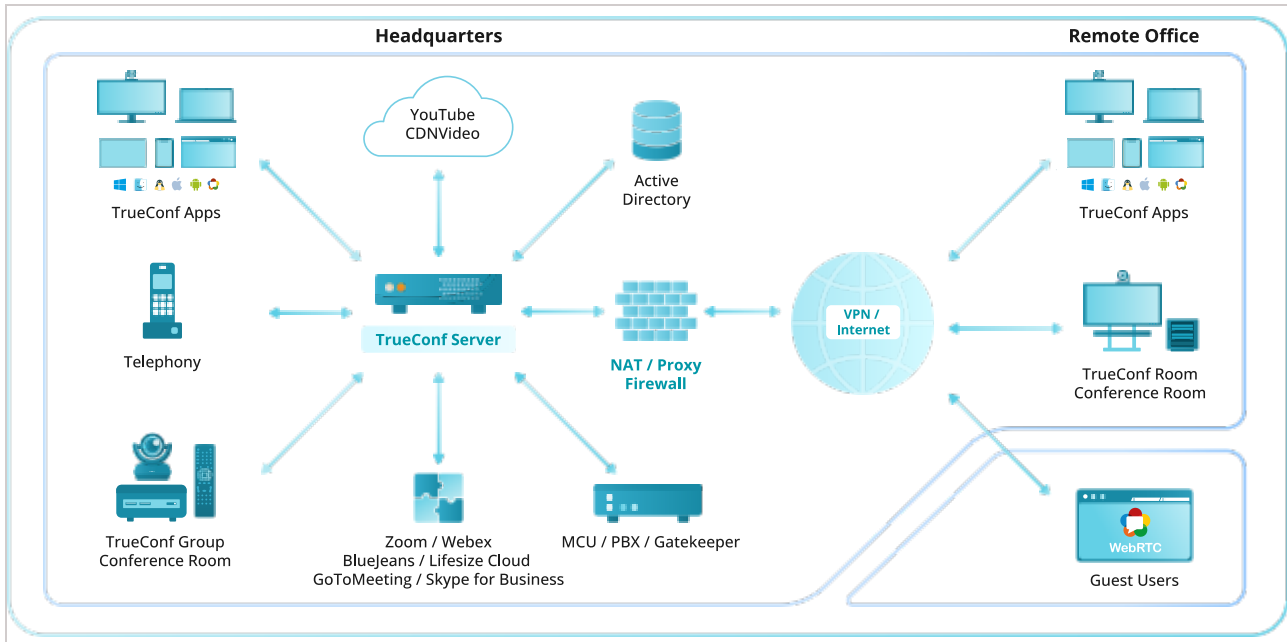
Headquarters

Remote Office

TrueConf Apps

YouTube
CDNVideo

Active
Directory

TrueConf Apps

Telephony

TrueConf Server

NAT / Proxy
Firewall

VPN /
Internet

TrueConf Room
Conference Room

TrueConf Group
Conference Room

Zoom / Webex
BlueJeans / Lifesize Cloud
GoToMeeting / Skype for Business

MCU / PBX / Gatekeeper

WebRTC

Guest Users